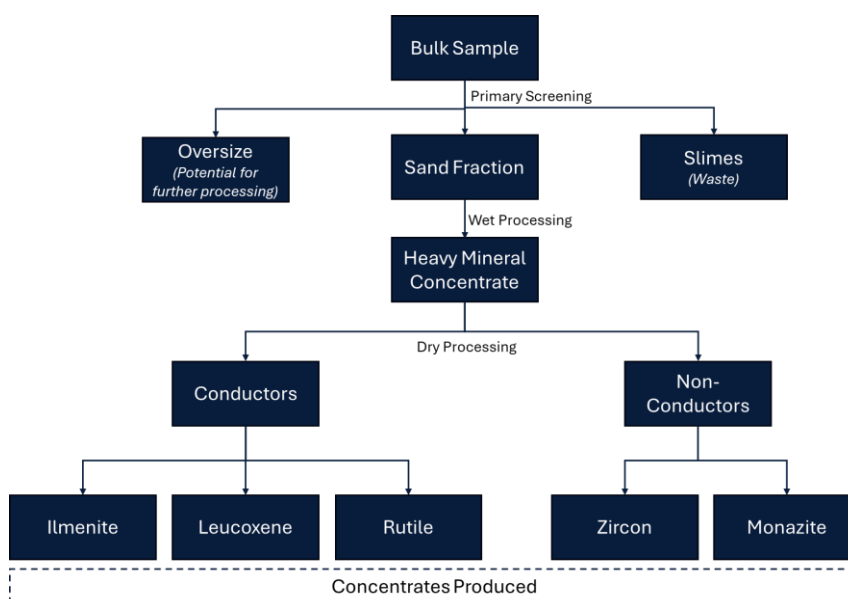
Bulk Sample

Primary Screening

Oversize
(Potential for further processing)

Sand Fraction

Slimes
(Waste)

Wet Processing

Heavy Mineral Concentrate

Dry Processing

Conductors

Non-Conductors

Ilmenite

Leucoxene

Rutile

Zircon

Monazite

Concentrates Produced